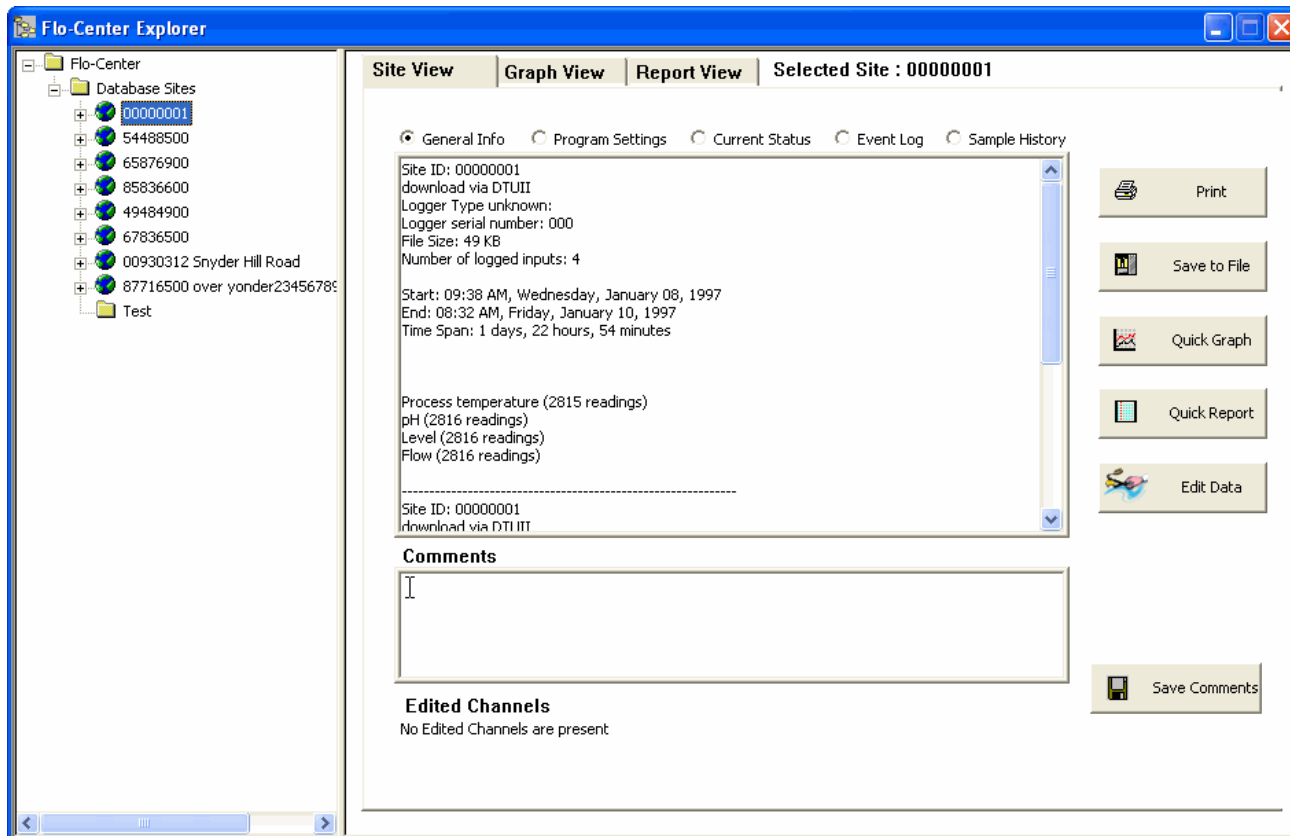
Flo-Center Explorer

Flo-Center
Database Sites
00000001
54488500
65876900
85836600
49484900
67836500
00930312 Snyder Hill Road
87716500 over yonder23456789
Test

Site View
Graph View
Report View
Selected Site : 00000001

General Info
Program Settings
Current Status
Event Log
Sample History

Site ID: 00000001
download via DTUII
Logger Type unknown:
Logger serial number: 000
File Size: 49 KB
Number of logged inputs: 4

Start: 09:38 AM, Wednesday, January 08, 1997
End: 08:32 AM, Friday, January 10, 1997
Time Span: 1 days, 22 hours, 54 minutes

Process temperature (2815 readings)
pH (2816 readings)
Level (2816 readings)
Flow (2816 readings)

------------------------------------------------------------

Site ID: 00000001
download via DTUII

Print
Save to File
Quick Graph
Quick Report
Edit Data

Comments

Save Comments

Edited Channels
No Edited Channels are present